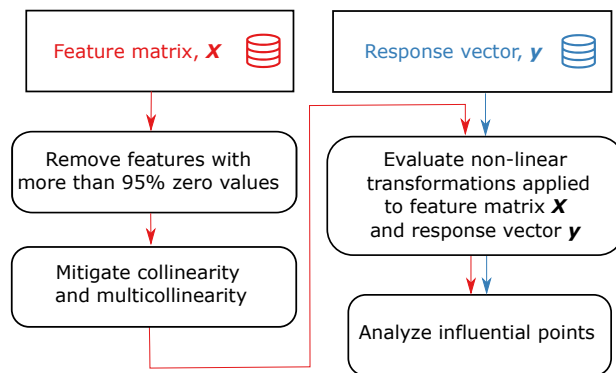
Feature matrix, $\boldsymbol{X}$

Response vector, $\boldsymbol{y}$

Remove features with more than 95% zero values

Mitigate collinearity and multicollinearity

Evaluate non-linear transformations applied to feature matrix $\boldsymbol{X}$ and response vector $\boldsymbol{y}$

Analyze influential points